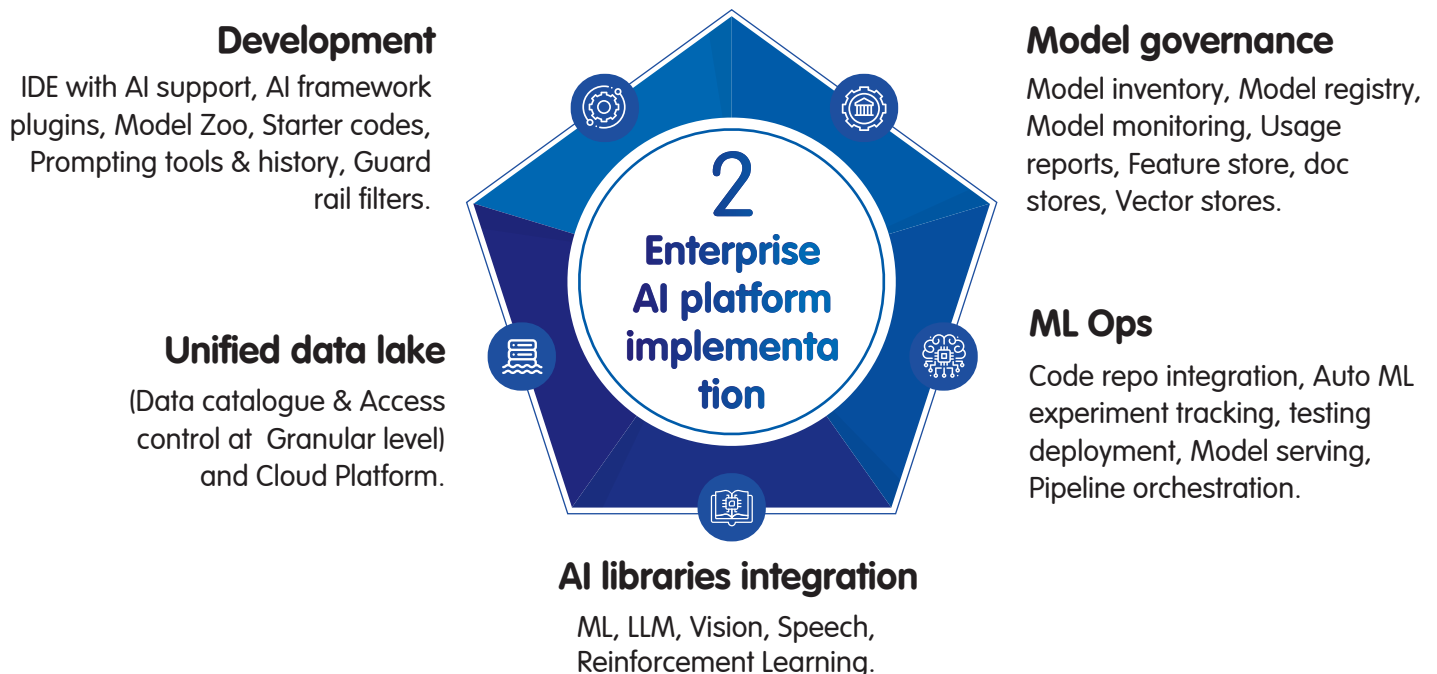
Development

IDE with AI support, AI framework plugins, Model Zoo, Starter codes, Prompting tools & history, Guard rail filters.

2
Enterprise AI platform implementation

Model governance

Model inventory, Model registry, Model monitoring, Usage reports, Feature store, doc stores, Vector stores.

Unified data lake

(Data catalogue & Access control at Granular level) and Cloud Platform.

ML Ops

Code repo integration, Auto ML experiment tracking, testing deployment, Model serving, Pipeline orchestration.

AI libraries integration

ML, LLM, Vision, Speech, Reinforcement Learning.